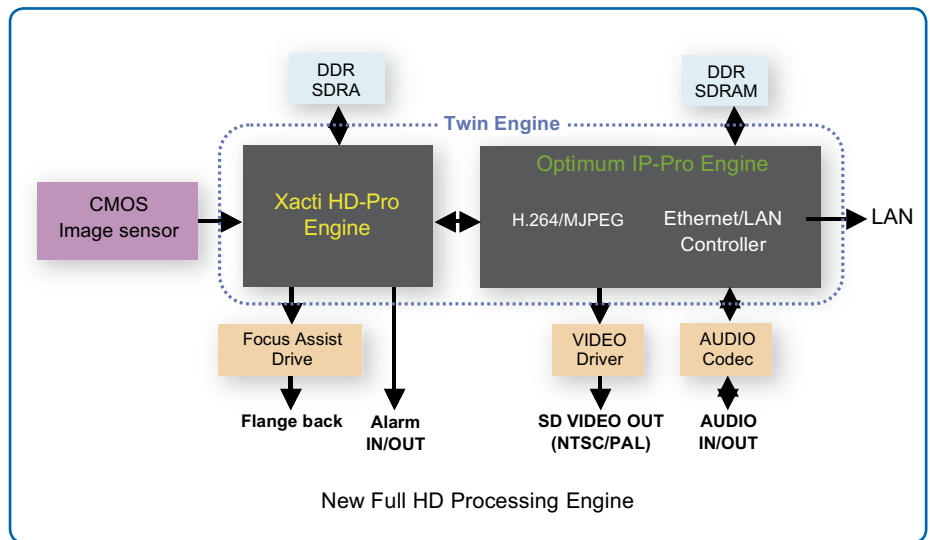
DDR SDRA

DDR SDRAM

Twin Engine

CMOS Image sensor

Xacti HD-Pro Engine

Optimum IP-Pro Engine

H.264/MJPEG

Ethernet/LAN Controller

LAN

Focus Assist Drive

VIDEO Driver

AUDIO Codec

Flange back

Alarm IN/OUT

SD VIDEO OUT (NTSC/PAL)

AUDIO IN/OUT

New Full HD Processing Engine